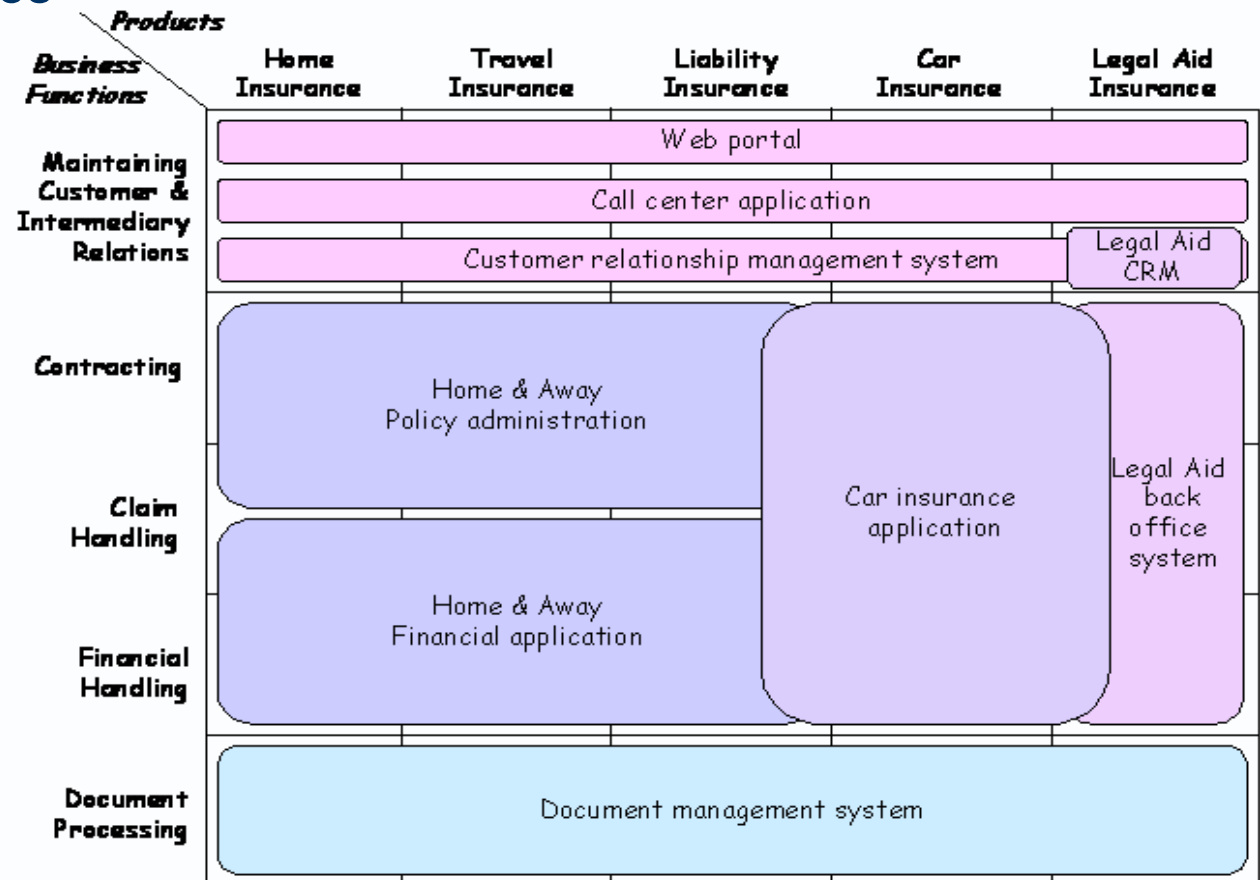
Products

Business Functions

Home Insurance

Travel Insurance

Liability Insurance

Car Insurance

Legal Aid Insurance

Maintaining Customer & Intermediary Relations

Web portal

Call center application

Customer relationship management system

Legal Aid CRM

Contracting

Home & Away Policy administration

Claim Handling

Car insurance application

Legal Aid back office system

Financial Handling

Home & Away Financial application

Document Processing

Document management system